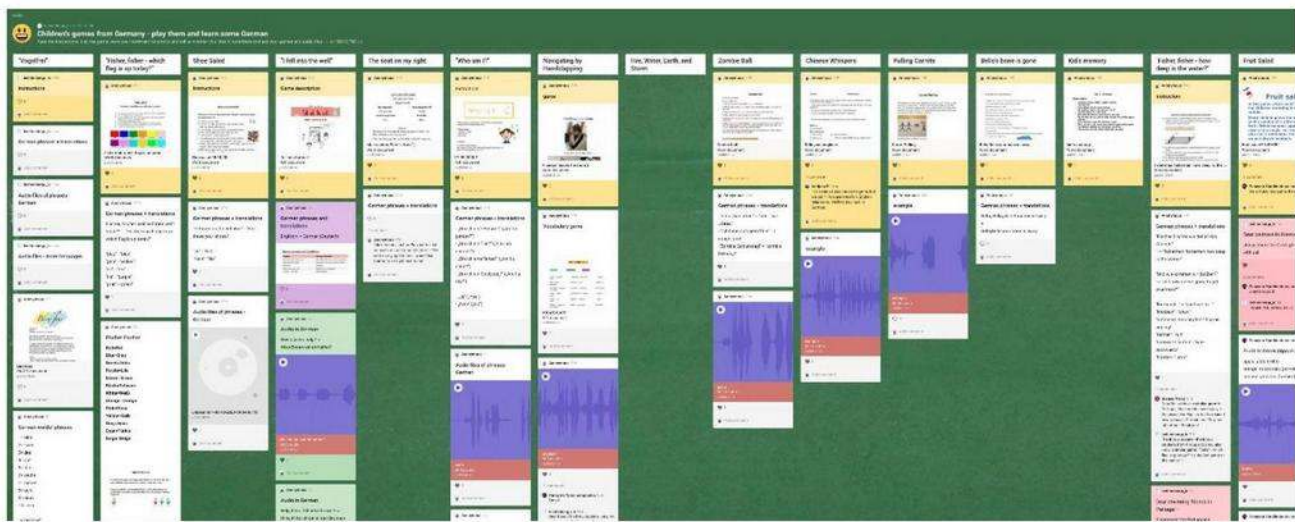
Children's games from Germany - play them and learn some German

"Vogelfrei"

Instructions

"Fischer, Fischer - which flag is up today?"

Shoe Salad

Instructions

"I fell into the well"

Game description

German phrases + translations

The seat on my right

German phrases + translations

"Who am I?"

German phrases + translations

Navigating by Handclapping

Vocabulary game

Fire, Water, Earth, and Storm

Zombie Ball

German phrases + translations

Chinese Whispers

Falling Carrots

Example

Bella's bone is gone

German phrases + translations

Kid's memory

Fisher, fisher - how deep is the water?

Instruction

German phrases + translations

Fruit Salad

Fruit sal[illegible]

Audio files of phrases

Audio in German

Audio files of phrases German